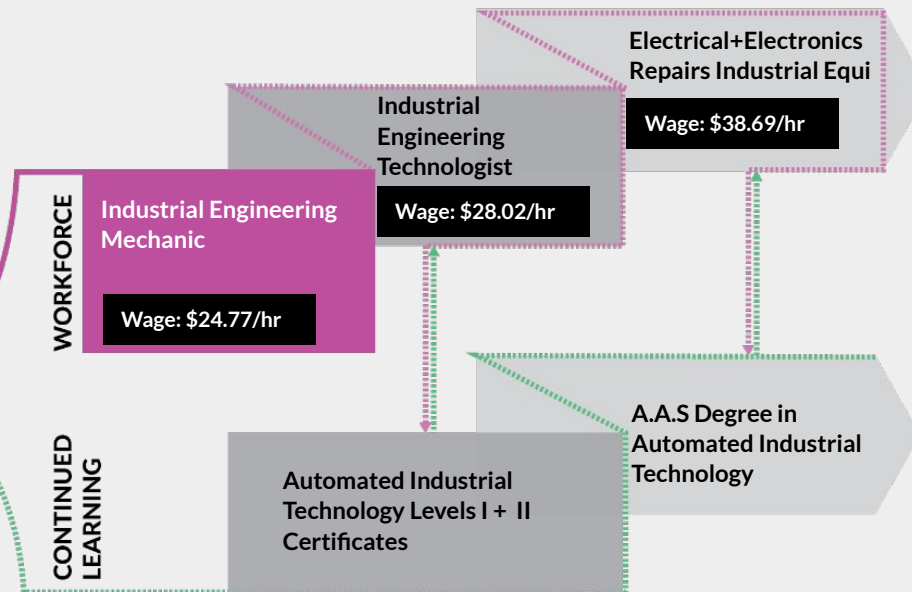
WORKFORCE

Industrial Engineering Mechanic

Wage: $24.77/hr

Industrial Engineering Technologist

Wage: $28.02/hr

Electrical+Electronics Repairs Industrial Equi

Wage: $38.69/hr

CONTINUED LEARNING

Automated Industrial Technology Levels I + II Certificates

A.A.S Degree in Automated Industrial Technology